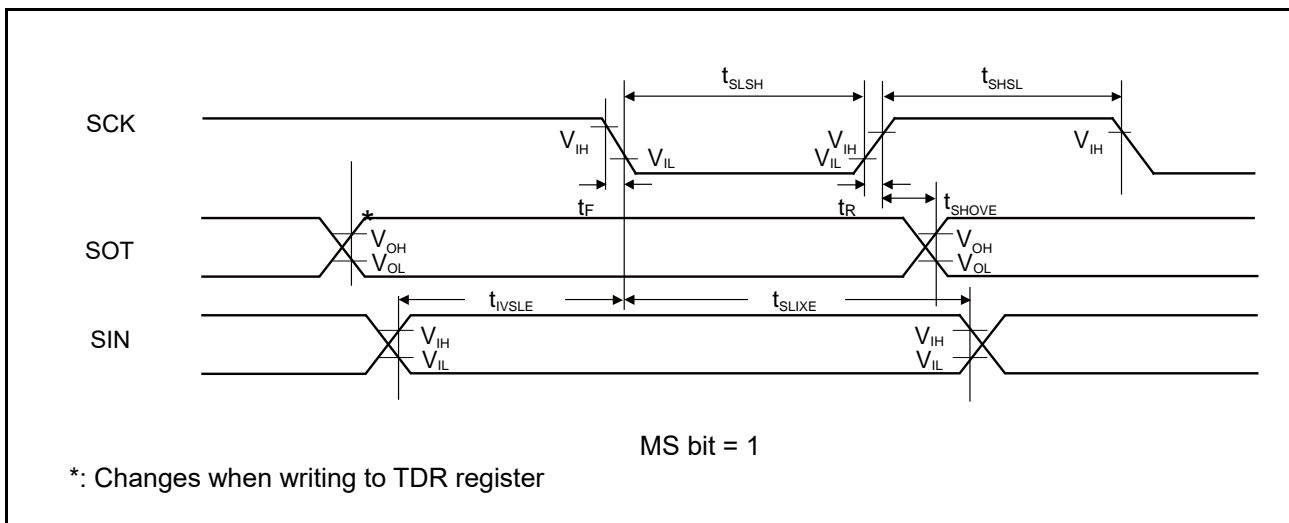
$t_{SLSH}$ $t_{SHSL}$

SCK

$V_{IH}$ $V_{IL}$ $V_{IH}$ $V_{IL}$ $V_{IH}$

$t_F$ $t_R$ $t_{SHOVE}$

SOT *

$V_{OH}$ $V_{OL}$ $V_{OH}$ $V_{OL}$

$t_{IVSLE}$ $t_{SLIXE}$

SIN

$V_{IH}$ $V_{IL}$ $V_{IH}$ $V_{IL}$

MS bit = 1

*: Changes when writing to TDR register